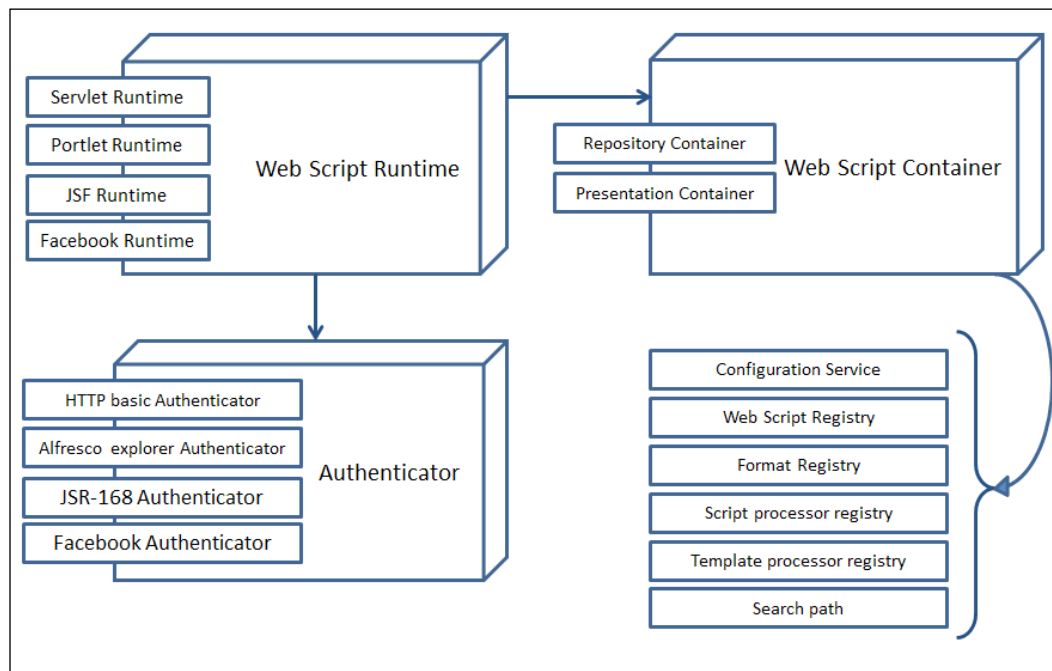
Servlet Runtime
Portlet Runtime
JSF Runtime
Facebook Runtime
Web Script Runtime

Repository Container
Presentation Container
Web Script Container

HTTP basic Authenticator
Alfresco explorer Authenticator
JSR-168 Authenticator
Facebook Authenticator
Authenticator

Configuration Service
Web Script Registry
Format Registry
Script processor registry
Template processor registry
Search path